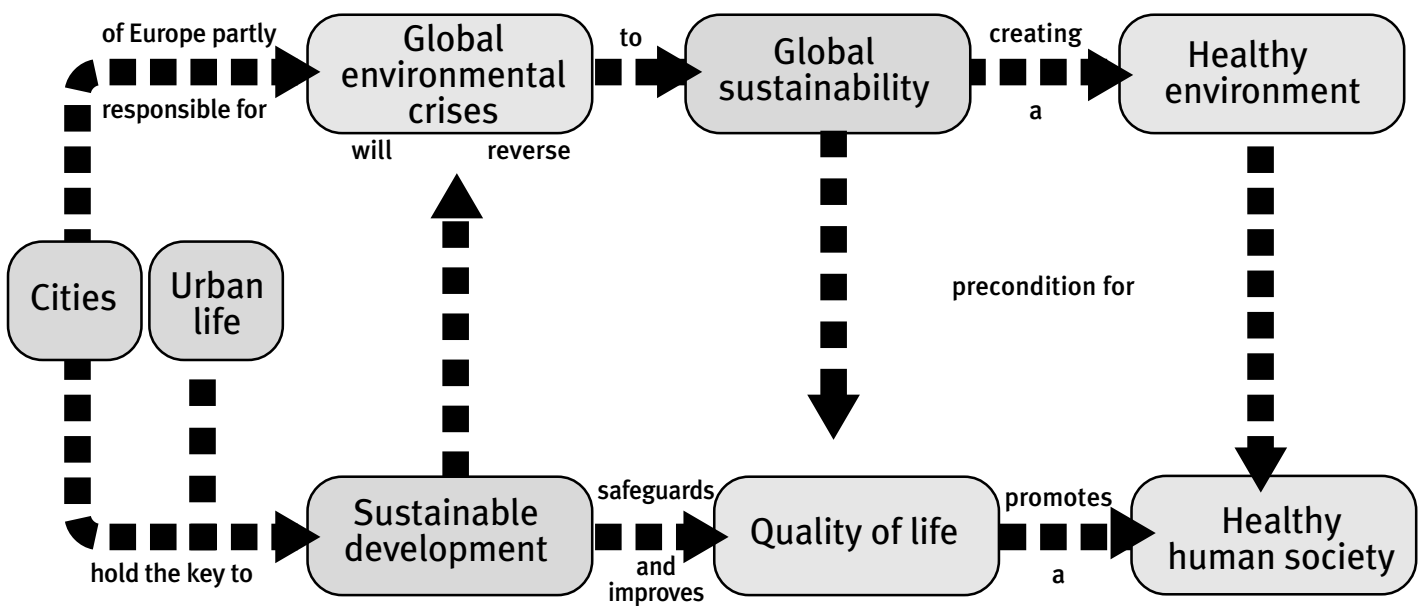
of Europe partly

responsible for

Global environmental crises

will

reverse

to

Global sustainability

creating

a

Healthy environment

precondition for

Cities

Urban life

hold the key to

Sustainable development

safeguards

and improves

Quality of life

promotes

a

Healthy human society